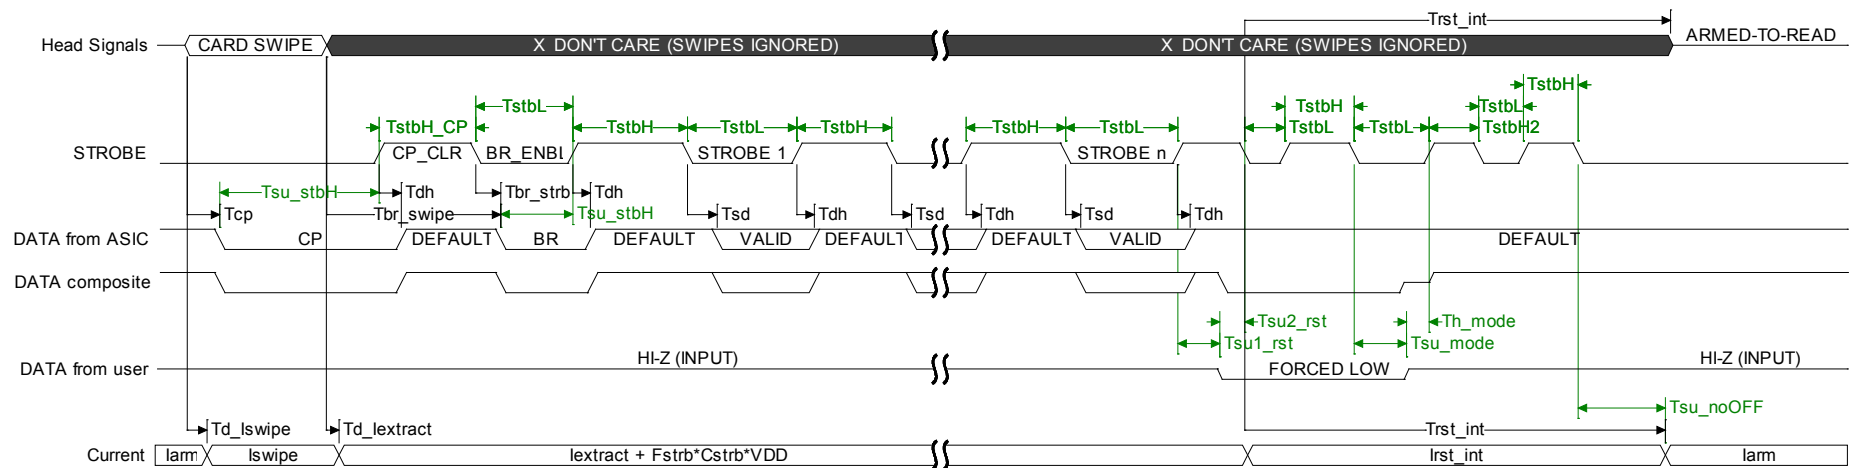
Trst_int

Head Signals
CARD SWIPE
X DON'T CARE (SWIPES IGNORED)
X DON'T CARE (SWIPES IGNORED)
ARMED-TO-READ

TstbH
TstbL
TstbH
TstbL
TstbH_CP
TstbH
TstbL
TstbH
TstbH
TstbL
TstbL
TstbL
TstbH2

STROBE
CP_CLR
BR_ENBL
STROBE 1
STROBE n

Tsu_stbH
Tdh
Tbr_strb
Tdh
Tcp
Tbr_swipe
Tsu_stbH
Tsd
Tdh
Tsd
Tdh
Tsd
Tdh

DATA from ASIC
CP
DEFAULT
BR
DEFAULT
VALID
DEFAULT
DEFAULT
VALID
DEFAULT

DATA composite

Tsu2_rst
Th_mode
Tsu1_rst
Tsu_mode

DATA from user
HI-Z (INPUT)
FORCED LOW
HI-Z (INPUT)

Tsu_noOFF

Td_Iswipe
Td_Iextract
Trst_int

Current
Iarm
Iswipe
Iextract + Fstrb*Cstrb*VDD
Irst_int
Iarm